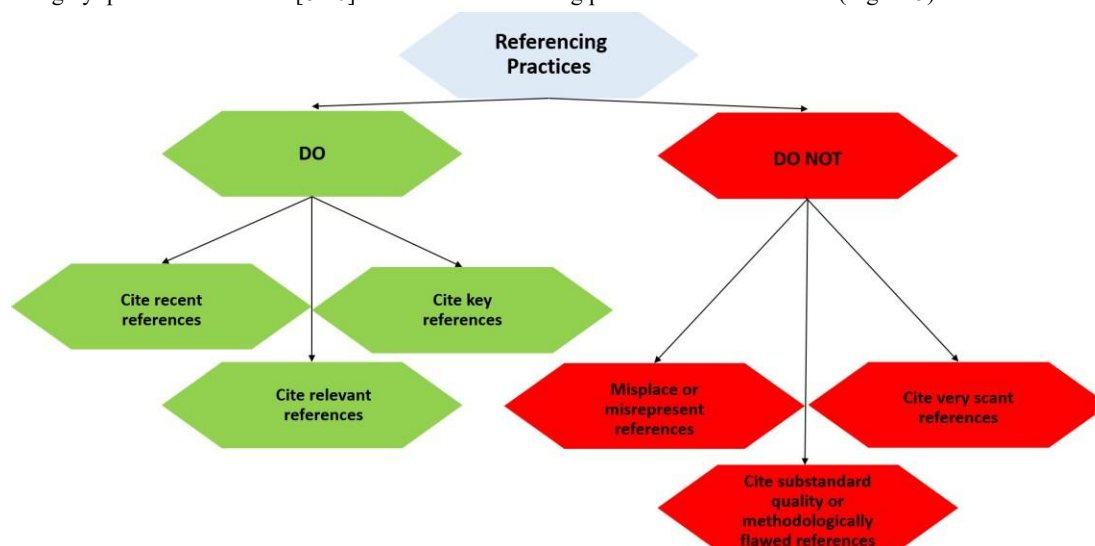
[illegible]

Referencing Practices

DO

DO NOT

Cite recent references

Cite key references

Cite relevant references

Misplace or misrepresent references

Cite very scant references

Cite substandard quality or methodologically flawed references